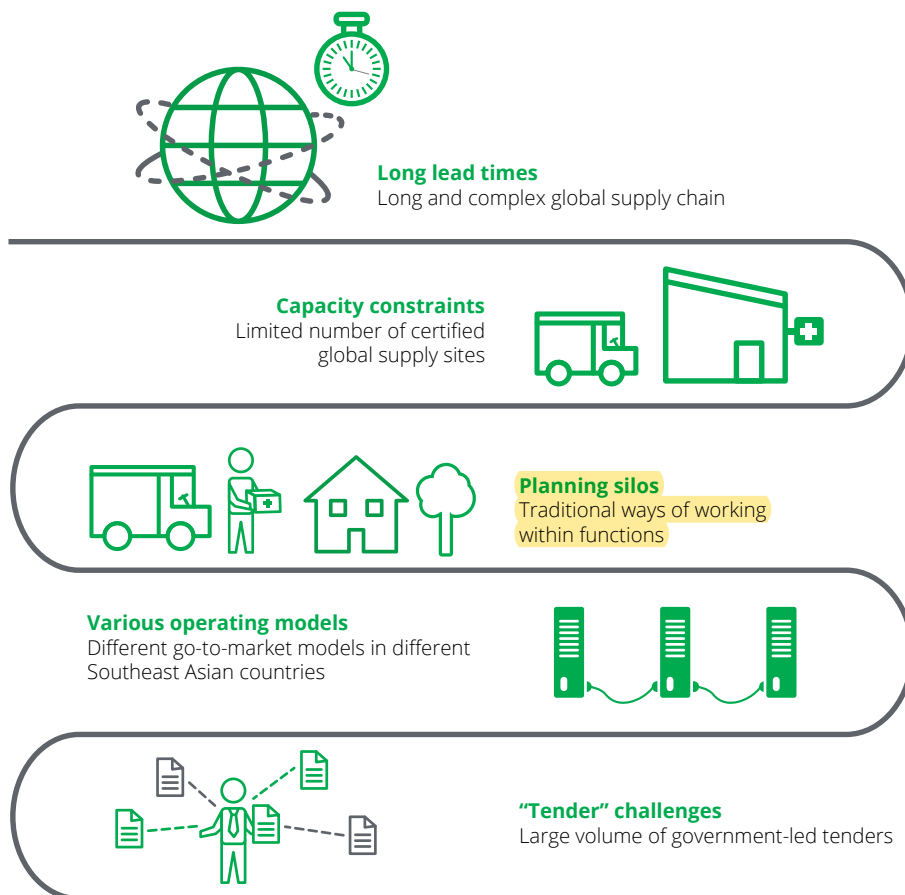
Long lead times
Long and complex global supply chain

Capacity constraints
Limited number of certified global supply sites

Planning silos
Traditional ways of working within functions

Various operating models
Different go-to-market models in different Southeast Asian countries

“Tender” challenges
Large volume of government-led tenders